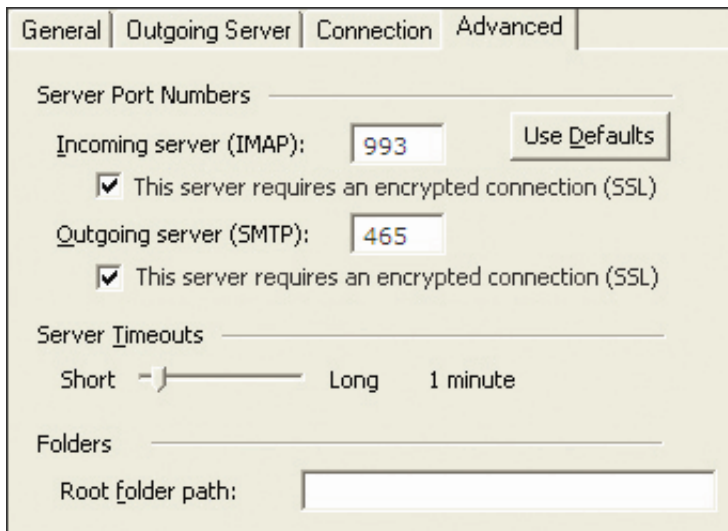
General | Outgoing Server | Connection | Advanced

Server Port Numbers

Incoming server (IMAP): 993

Use Defaults

This server requires an encrypted connection (SSL)

Outgoing server (SMTP): 465

This server requires an encrypted connection (SSL)

Server Timeouts

Short Long 1 minute

Folders

Root folder path: